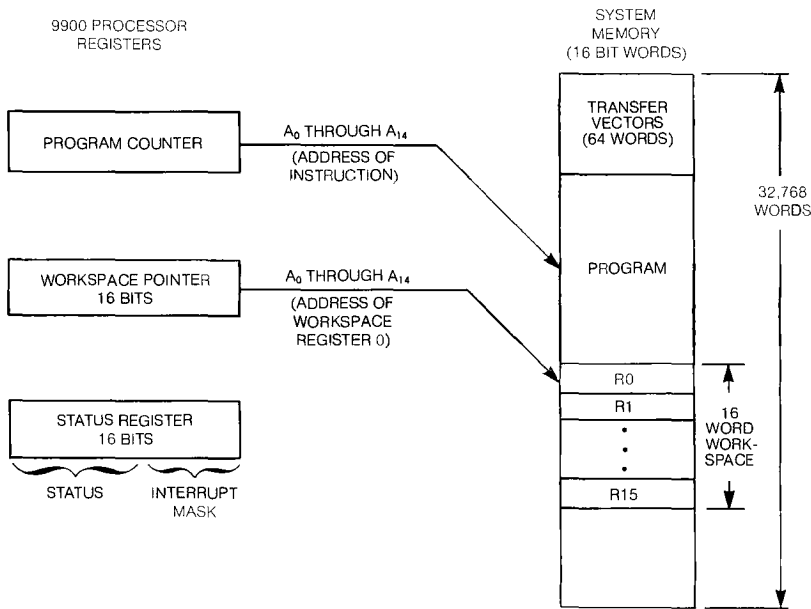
9900 PROCESSOR REGISTERS

SYSTEM MEMORY (16 BIT WORDS)

PROGRAM COUNTER

$A_0$ THROUGH $A_{14}$ (ADDRESS OF INSTRUCTION)

TRANSFER VECTORS (64 WORDS)

32,768 WORDS

WORKSPACE POINTER 16 BITS

$A_0$ THROUGH $A_{14}$ (ADDRESS OF WORKSPACE REGISTER 0)

PROGRAM

R0

R1

•
•
•

R15

16 WORD WORKSPACE

STATUS REGISTER 16 BITS

STATUS

INTERRUPT MASK